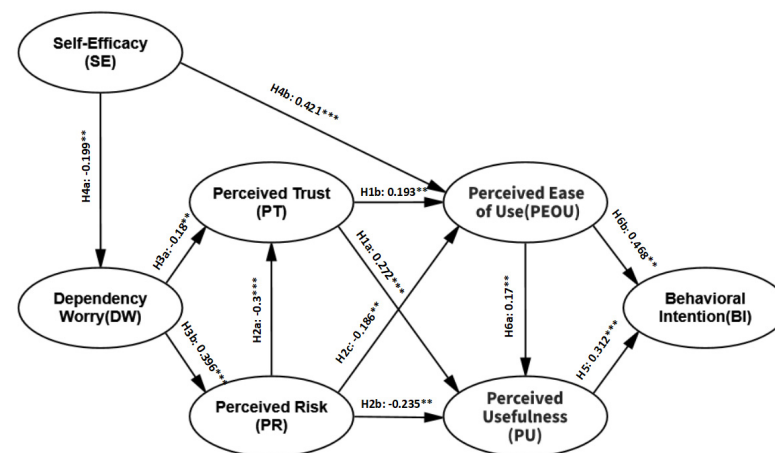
Self-Efficacy (SE)

H4b: 0.421***

H4a: -0.199**

Perceived Trust (PT)

H1b: 0.193**

Perceived Ease of Use(PEOU)

H6b: 0.468**

H3a: -0.18**

H1a: 0.272***

Dependency Worry(DW)

H2a: -0.3***

H2c: -0.186**

H6a: 0.17**

Behavioral Intention(BI)

H3b: 0.396***

H5: 0.312***

Perceived Risk (PR)

H2b: -0.235**

Perceived Usefulness (PU)